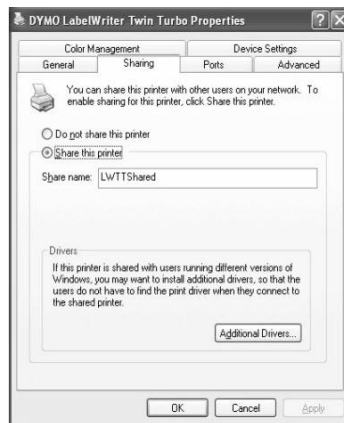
DYMO LabelWriter Twin Turbo Properties

Color Management
Device Settings
General
Sharing
Ports
Advanced

You can share this printer with other users on your network. To enable sharing for this printer, click Share this printer.

Do not share this printer
Share this printer

Share name: LWTTShared

Drivers

If this printer is shared with users running different versions of Windows, you may want to install additional drivers, so that the users do not have to find the print driver when they connect to the shared printer.

Additional Drivers...

OK
Cancel
Apply